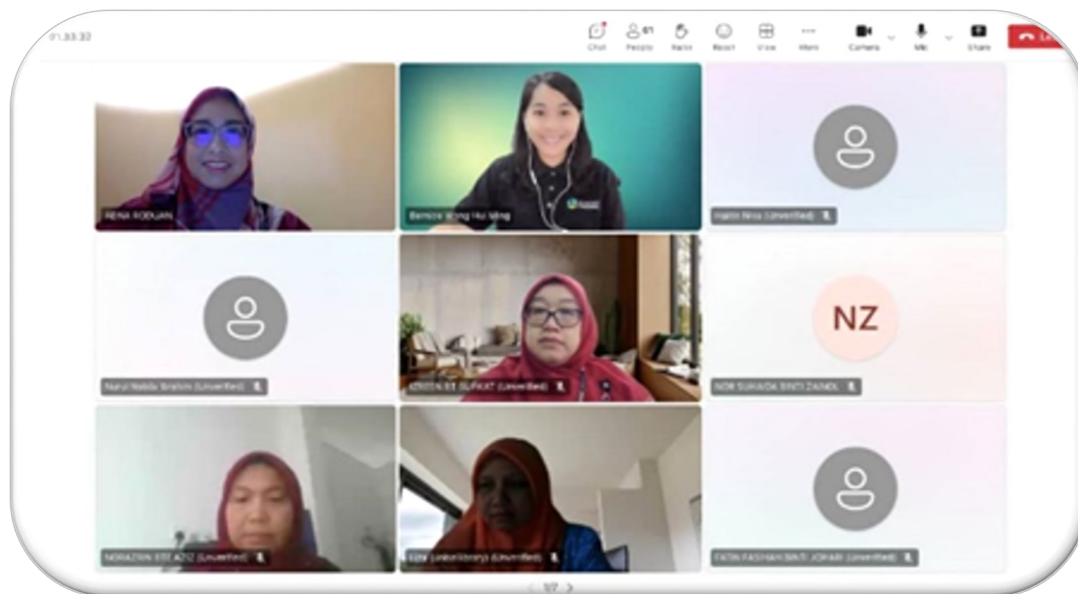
01:33:32

Chat People 61 Raise React View More Camera Mic Share Le

RENA RODUAN

Bernice Wong Hui Ling

Hafiz Nisa (Unverified)

Nurul Nabila Ibrahim (Unverified)

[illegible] (Unverified)

NZ

NOR SUHAIDA BINTI ZAINOL

NORAZIRA BTE AZIZ (Unverified)

Kim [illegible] (Unverified)

FATIN FASIHAH BINTI JOHARI (Unverified)

1/2